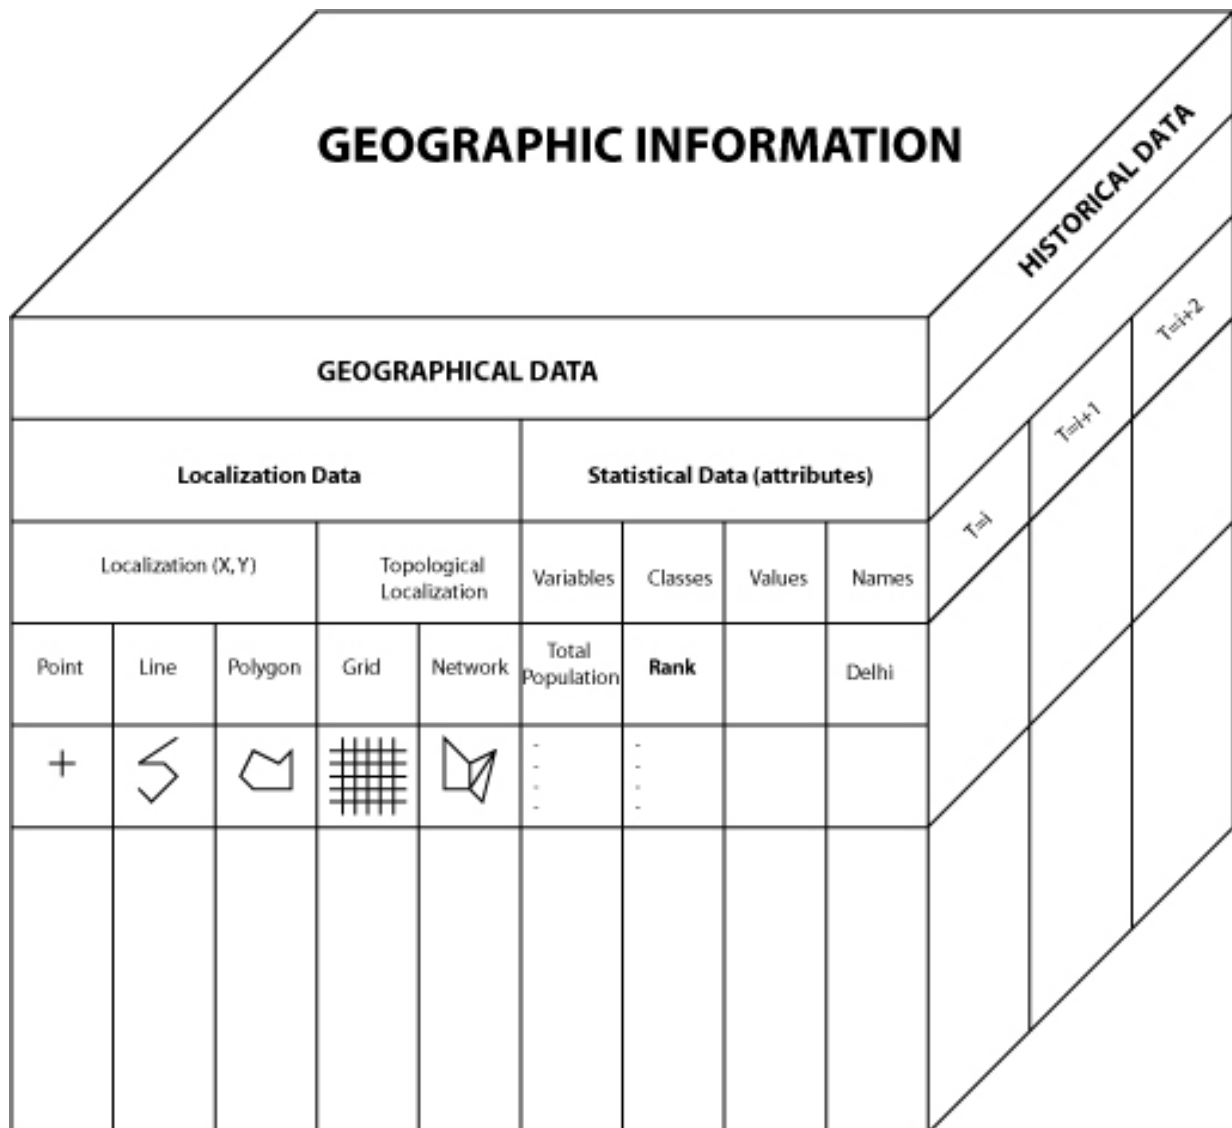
GEOGRAPHIC INFORMATION

HISTORICAL DATA

T=i+2

T=i+1

T=i

GEOGRAPHICAL DATA

| Localization Data | | | | | Statistical Data (attributes) | | | |
|---|---|---|---|---|---|---|---|---|
| Localization (X, Y) | | | Topological Localization | | Variables | Classes | Values | Names |
| Point | Line | Polygon | Grid | Network | Total Population | Rank | | Delhi |
| + | | | | | - - - - | - - - - | | |